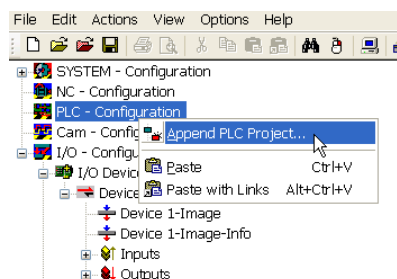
File Edit Actions View Options Help

SYSTEM - Configuration
NC - Configuration
PLC - Configuration
Cam - Config
I/O - Configu
I/O Devic
Device
Device 1-Image
Device 1-Image-Info
Inputs
Outputs

Append PLC Project...
Paste Ctrl+V
Paste with Links Alt+Ctrl+V